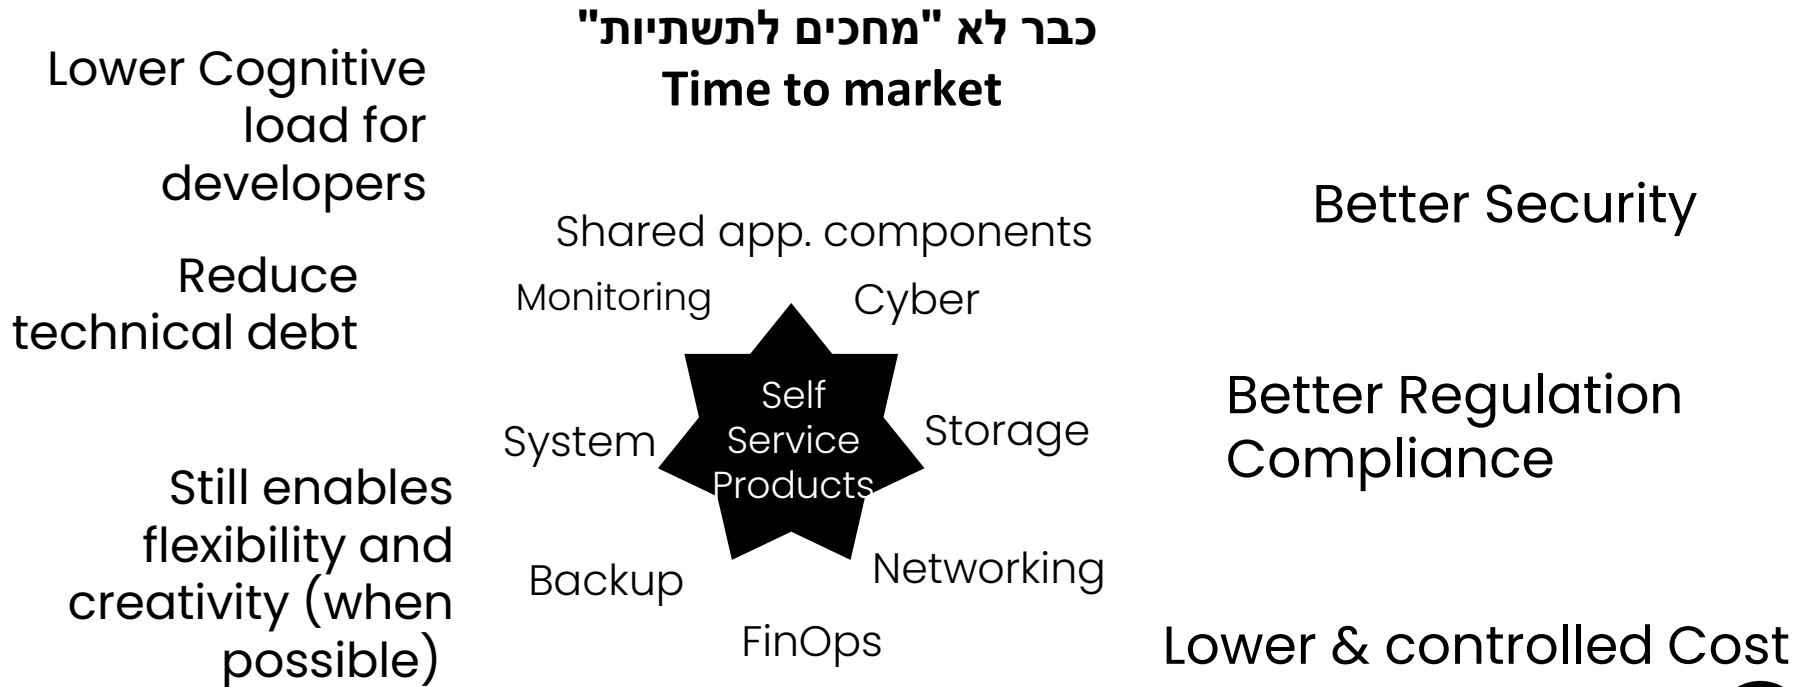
כבר לא "מחכים לתשתיות"
Time to market

Lower Cognitive load for developers

Reduce technical debt

Still enables flexibility and creativity (when possible)

Shared app. components

Monitoring

Cyber

Self Service Products

System

Storage

Backup

Networking

FinOps

Better Security

Better Regulation Compliance

Lower & controlled Cost